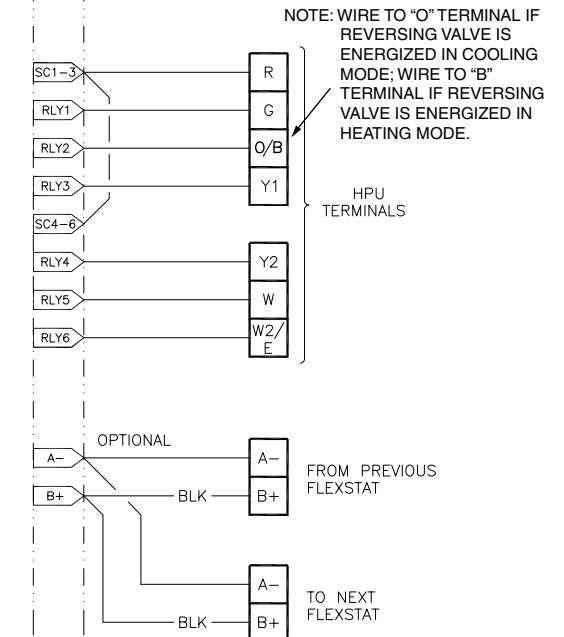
NOTE: WIRE TO "O" TERMINAL IF REVERSING VALVE IS ENERGIZED IN COOLING MODE; WIRE TO "B" TERMINAL IF REVERSING VALVE IS ENERGIZED IN HEATING MODE.

SC1–3
RLY1
RLY2
RLY3
SC4–6
RLY4
RLY5
RLY6

R
G
O/B
Y1
Y2
W
W2/E

HPU TERMINALS

OPTIONAL
A–
B+
BLK
A–
B+
FROM PREVIOUS FLEXSTAT

BLK
A–
B+
TO NEXT FLEXSTAT